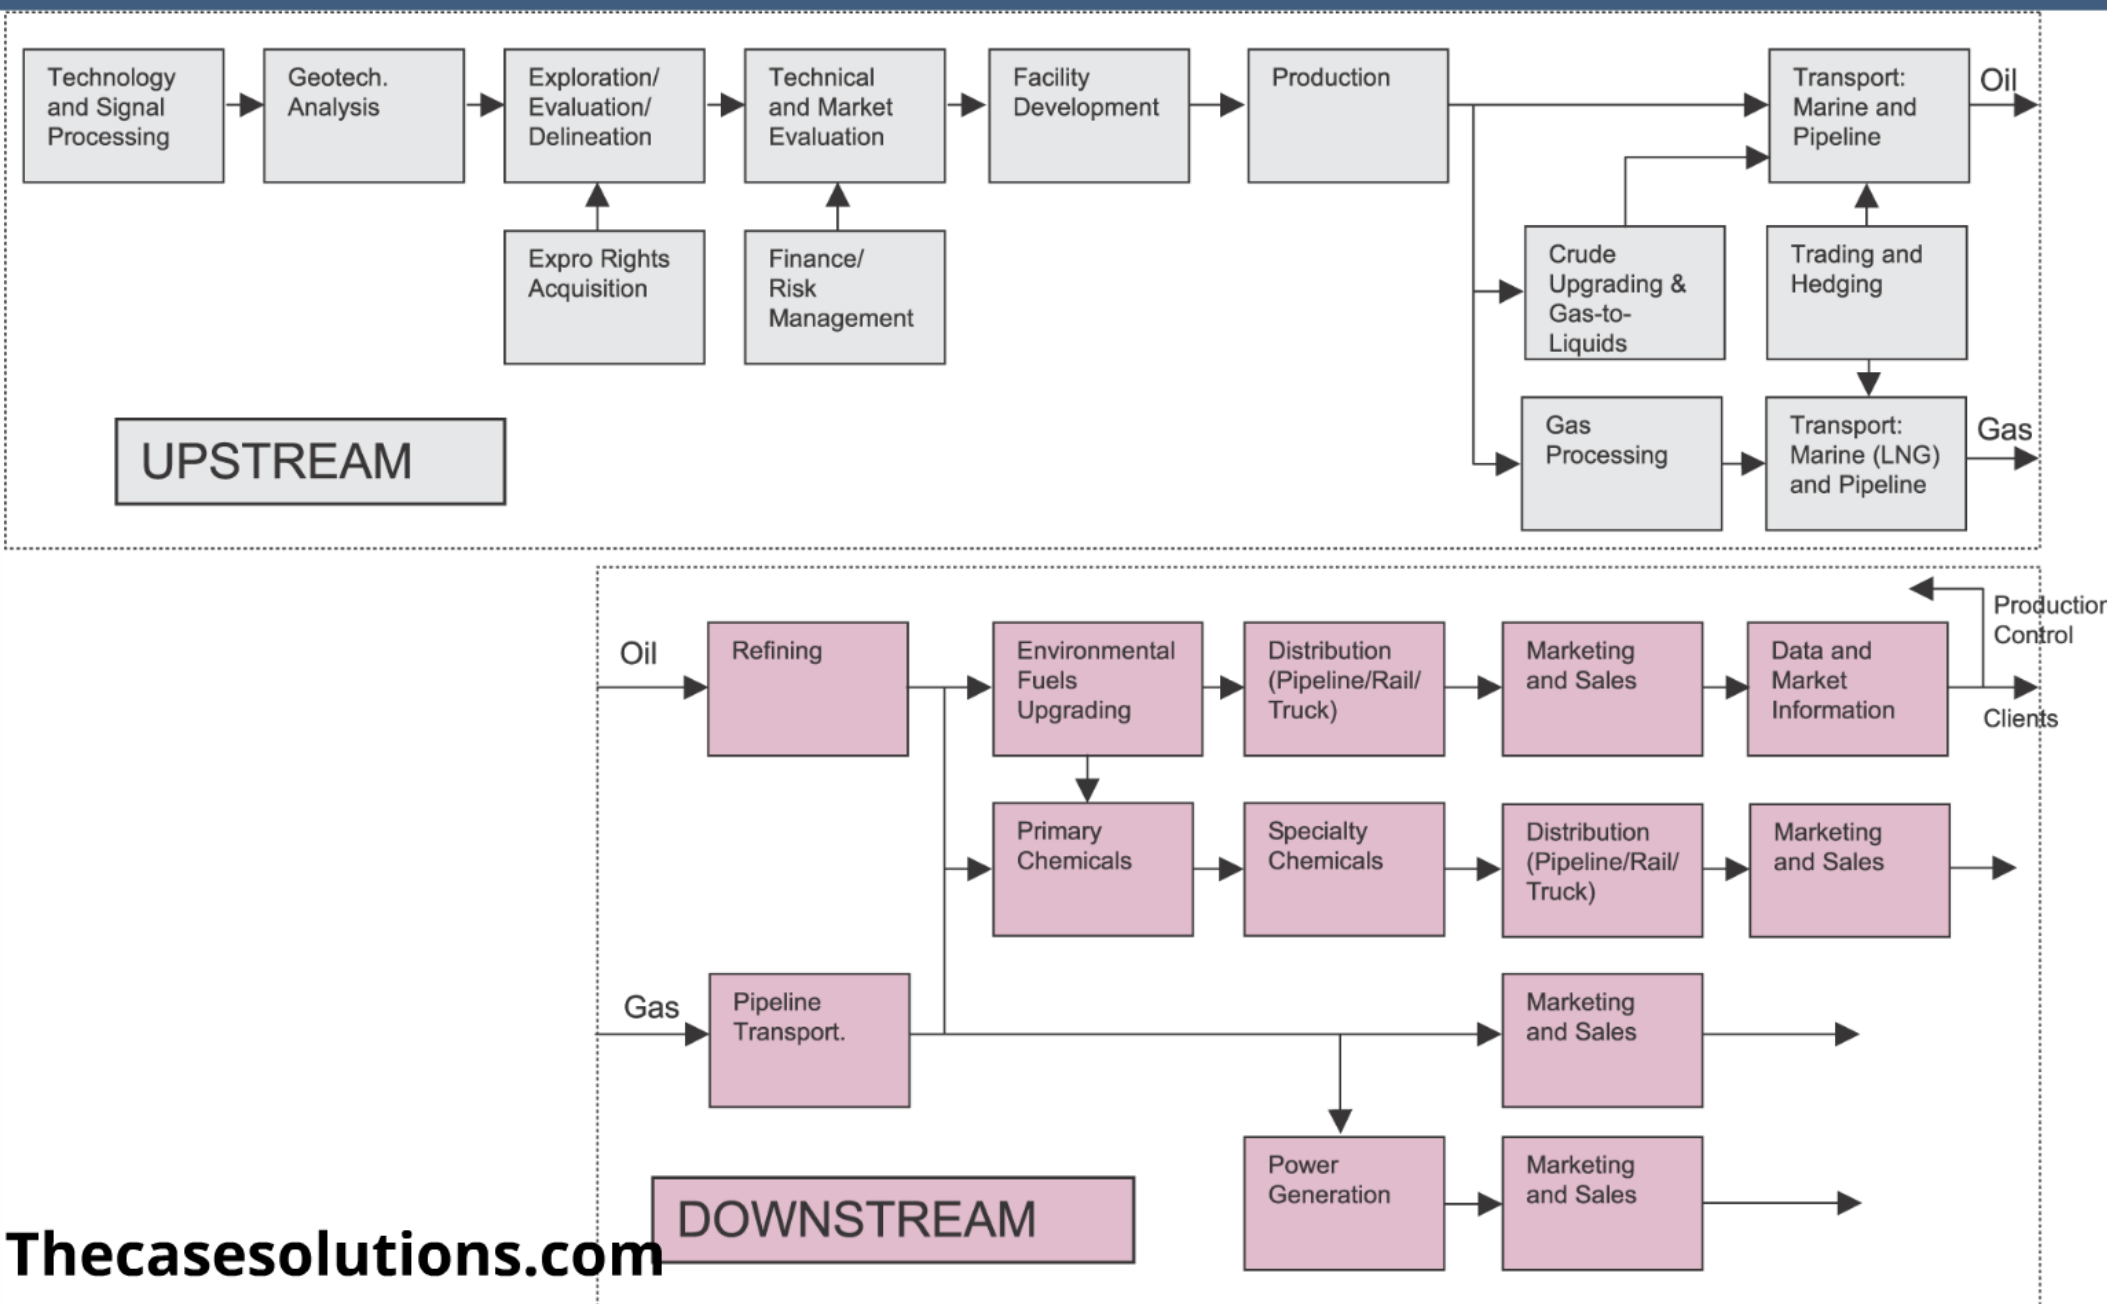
Technology and Signal Processing
Geotech. Analysis
Exploration/ Evaluation/ Delineation
Technical and Market Evaluation
Facility Development
Production
Transport: Marine and Pipeline
Oil
Expro Rights Acquisition
Finance/ Risk Management
Crude Upgrading & Gas-to-Liquids
Trading and Hedging
Gas Processing
Transport: Marine (LNG) and Pipeline
Gas
UPSTREAM

Oil
Refining
Environmental Fuels Upgrading
Distribution (Pipeline/Rail/ Truck)
Marketing and Sales
Data and Market Information
Productior Control
Clients
Primary Chemicals
Specialty Chemicals
Distribution (Pipeline/Rail/ Truck)
Marketing and Sales
Gas
Pipeline Transport.
Marketing and Sales
Power Generation
Marketing and Sales
DOWNSTREAM
Thecasesolutions.com